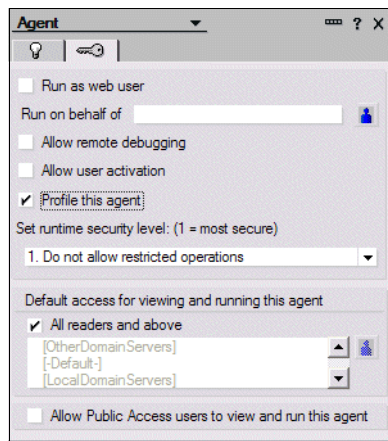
Agent

? X

Run as web user

Run on behalf of

Allow remote debugging

Allow user activation

✔ Profile this agent

Set runtime security level: (1 = most secure)

1. Do not allow restricted operations

Default access for viewing and running this agent

✔ All readers and above

[OtherDomainServers]
[-Default-]
[LocalDomainServers]

Allow Public Access users to view and run this agent